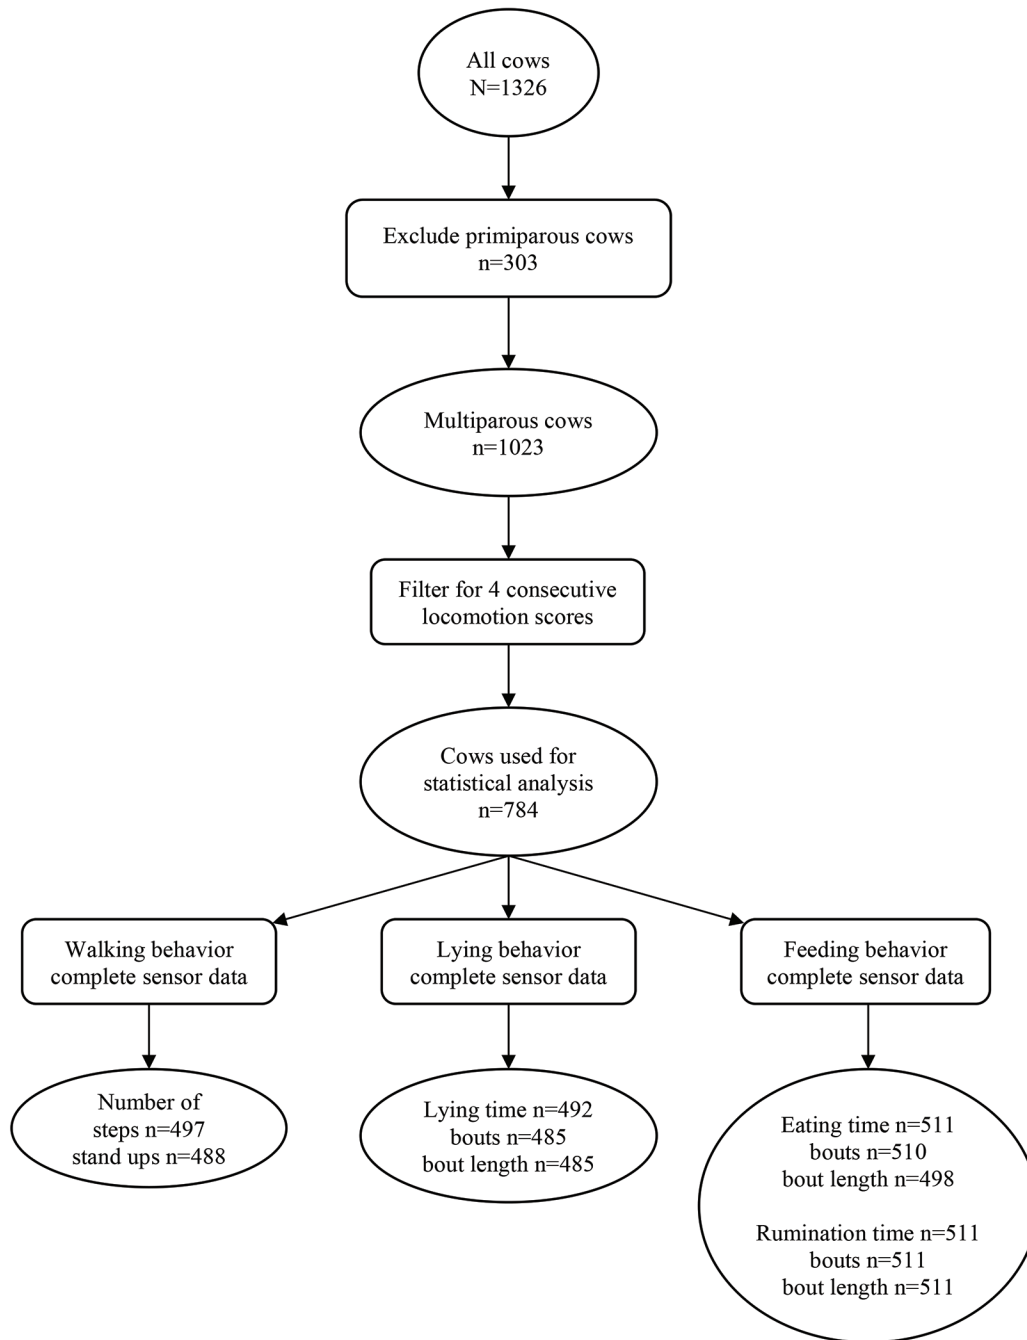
All cows
N=1326

Exclude primiparous cows
n=303

Multiparous cows
n=1023

Filter for 4 consecutive locomotion scores

Cows used for statistical analysis
n=784

Walking behavior complete sensor data

Lying behavior complete sensor data

Feeding behavior complete sensor data

Number of steps n=497
stand ups n=488

Lying time n=492
bouts n=485
bout length n=485

Eating time n=511
bouts n=510
bout length n=498

Rumination time n=511
bouts n=511
bout length n=511